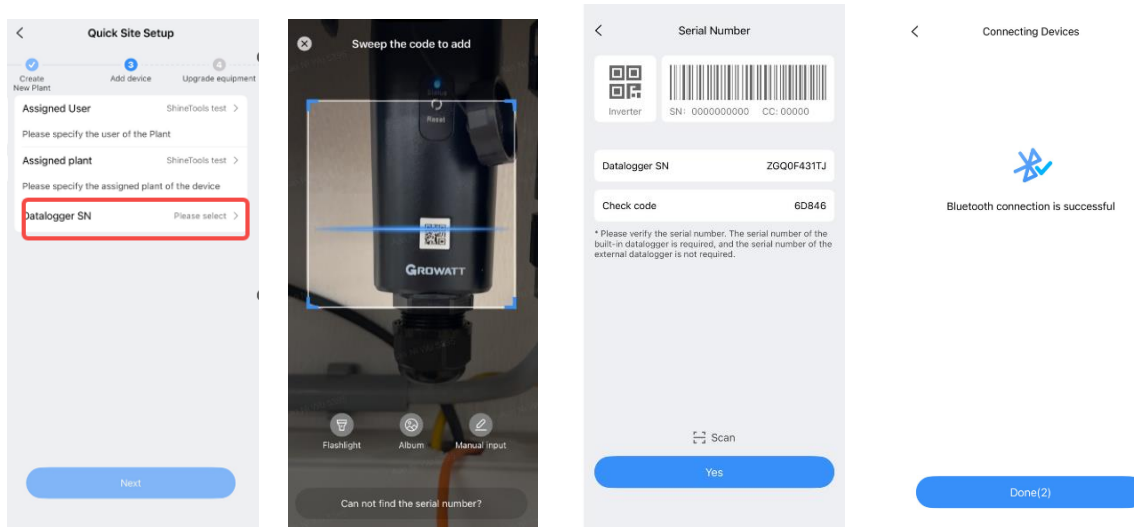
Quick Site Setup

Create New Plant
3
Add device
4
Upgrade equipment

Assigned User ShineTools test >
Please specify the user of the Plant

Assigned plant ShineTools test >
Please specify the assigned plant of the device

Datalogger SN Please select >

Next

Sweep the code to add

Status
Reset

GROWATT

Flashlight
Album
Manual input

Can not find the serial number?

Serial Number

Inverter
SN: 0000000000 CC: 00000

Datalogger SN ZGQ0F431TJ

Check code 6D846

* Please verify the serial number. The serial number of the built-in datalogger is required, and the serial number of the external datalogger is not required.

Scan

Yes

Connecting Devices

Bluetooth connection is successful

Done(2)